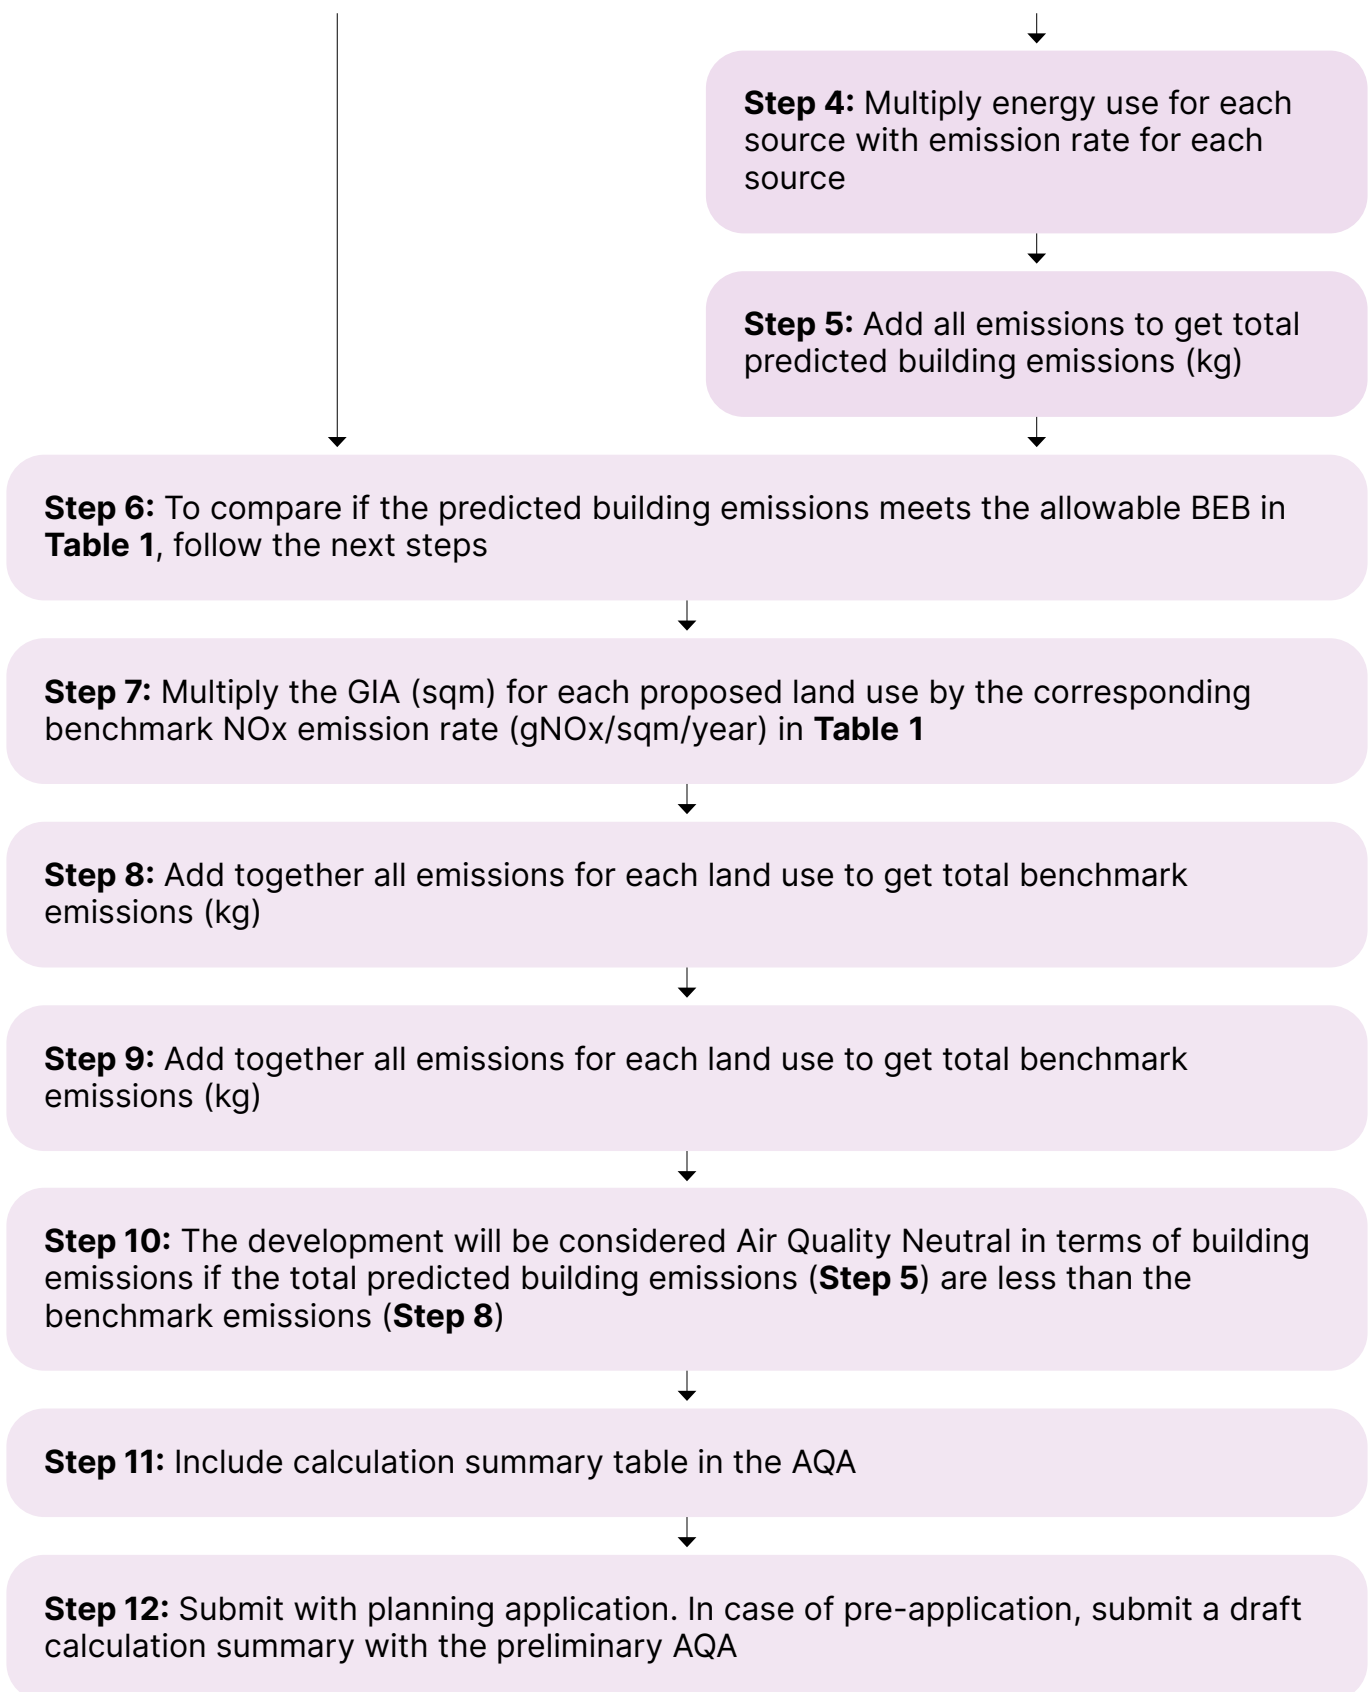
**Step 4:** Multiply energy use for each source with emission rate for each source

**Step 5:** Add all emissions to get total predicted building emissions (kg)

**Step 6:** To compare if the predicted building emissions meets the allowable BEB in **Table 1**, follow the next steps

**Step 7:** Multiply the GIA (sqm) for each proposed land use by the corresponding benchmark NOx emission rate (gNOx/sqm/year) in **Table 1**

**Step 8:** Add together all emissions for each land use to get total benchmark emissions (kg)

**Step 9:** Add together all emissions for each land use to get total benchmark emissions (kg)

**Step 10:** The development will be considered Air Quality Neutral in terms of building emissions if the total predicted building emissions (**Step 5**) are less than the benchmark emissions (**Step 8**)

**Step 11:** Include calculation summary table in the AQA

**Step 12:** Submit with planning application. In case of pre-application, submit a draft calculation summary with the preliminary AQA